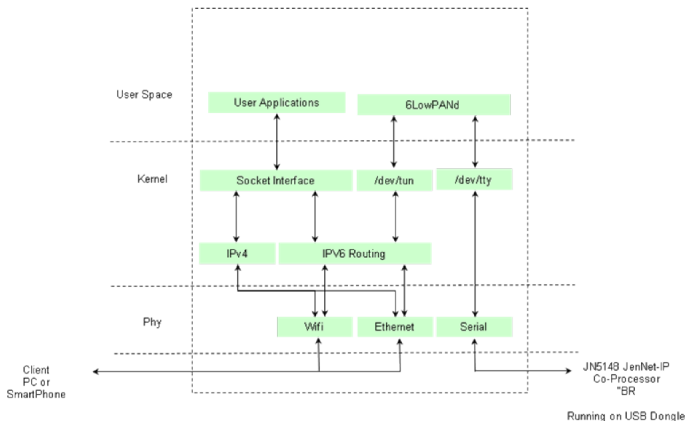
User Space

User Applications

6LowPANd

Kernel

Socket Interface

/dev/tun

/dev/tty

IPv4

IPV6 Routing

Phy

Wifi

Ethernet

Serial

Client PC or SmartPhone

JN5148 JenNet-IP Co-Processor "BR

Running on USB Dongle